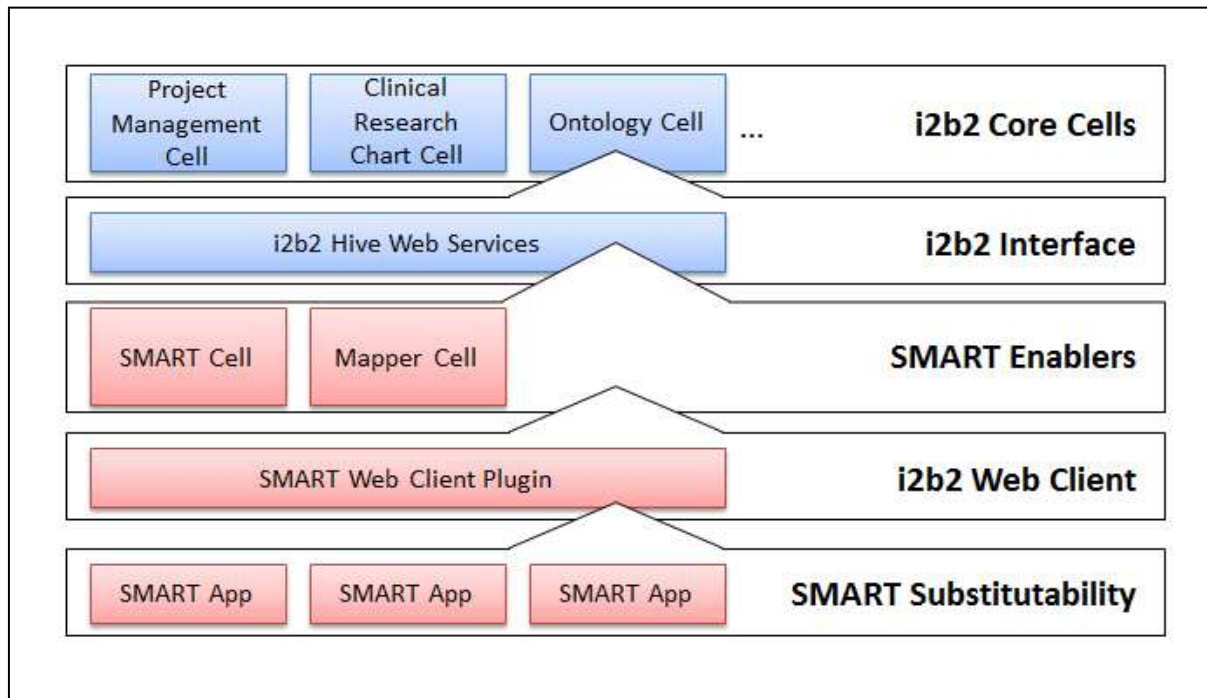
Project Management Cell

Clinical Research Chart Cell

Ontology Cell

...

i2b2 Core Cells

i2b2 Hive Web Services

i2b2 Interface

SMART Cell

Mapper Cell

SMART Enablers

SMART Web Client Plugin

i2b2 Web Client

SMART App

SMART App

SMART App

SMART Substitutability